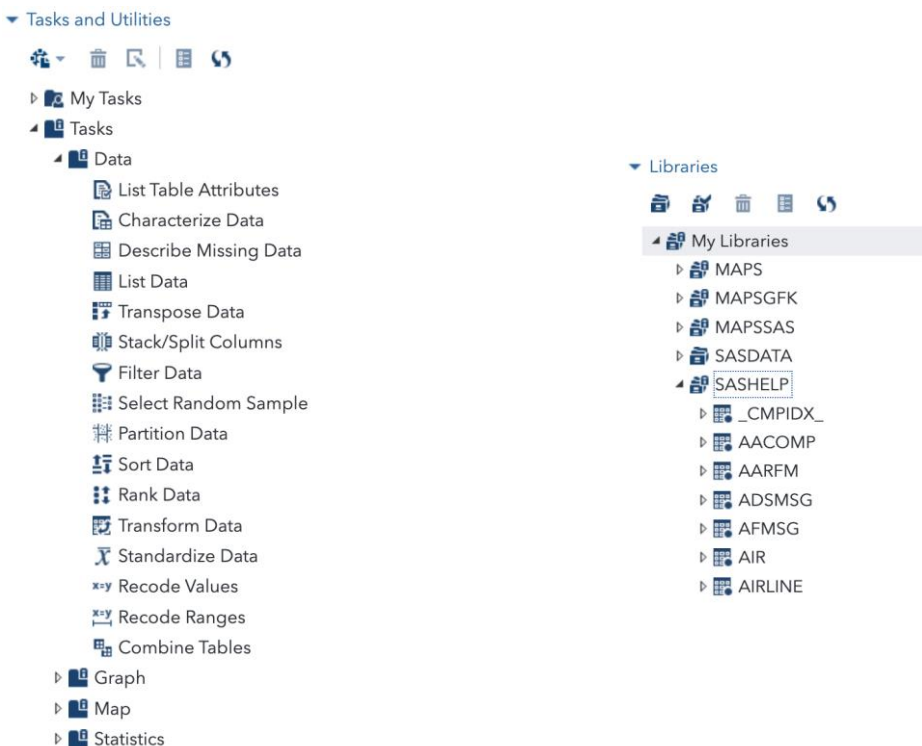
Tasks and Utilities

My Tasks
Tasks
Data
List Table Attributes
Characterize Data
Describe Missing Data
List Data
Transpose Data
Stack/Split Columns
Filter Data
Select Random Sample
Partition Data
Sort Data
Rank Data
Transform Data
Standardize Data
Recode Values
Recode Ranges
Combine Tables
Graph
Map
Statistics

Libraries

My Libraries
MAPS
MAPSGFK
MAPSSAS
SASDATA
SASHELP
_CMPIDX_
AACOMP
AARFM
ADSMSG
AFMSG
AIR
AIRLINE